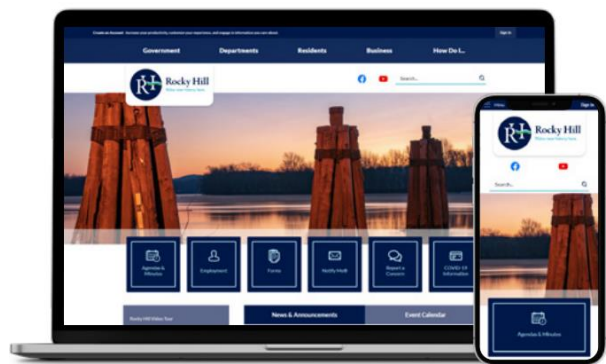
Create an Account - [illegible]

Sign In

Government
Departments
Residents
Business
How Do I...

RH Rocky Hill
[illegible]

Search...

Agendas & Minutes
Employment
Forms
Notify Me®
Report a Concern
COVID-19 Information

Rocky Hill Video Tour

News & Announcements
Event Calendar

Menu

RH Rocky Hill
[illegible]

Search...

Agendas & Minutes